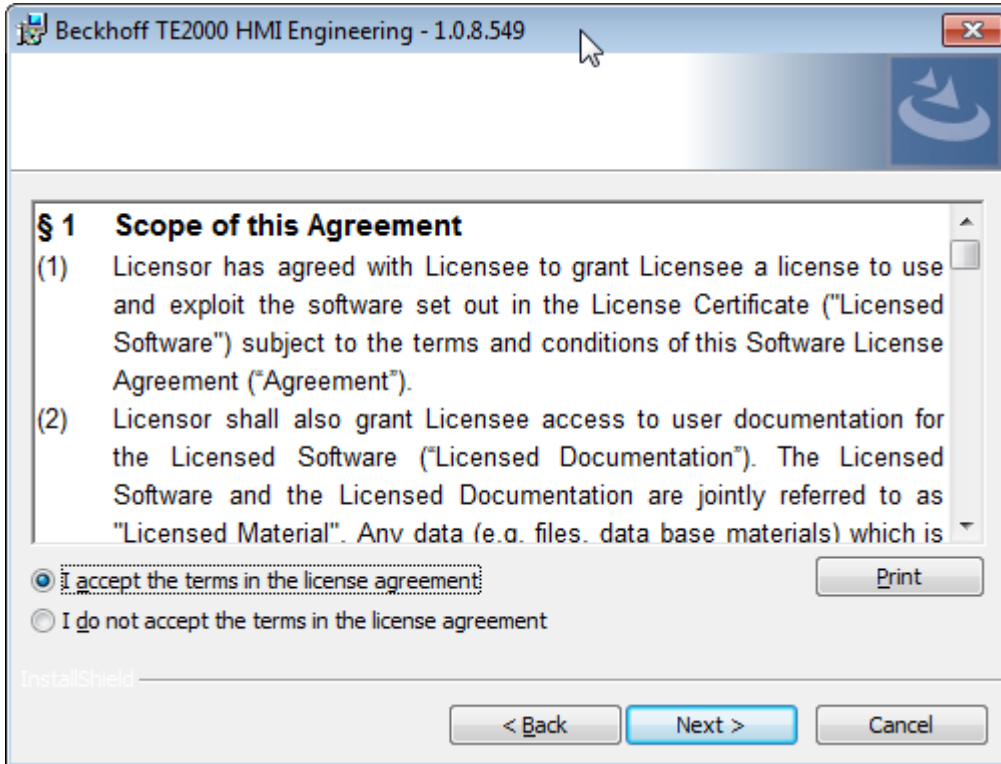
Beckhoff TE2000 HMI Engineering - 1.0.8.549

§ 1 Scope of this Agreement

(1) Licensor has agreed with Licensee to grant Licensee a license to use and exploit the software set out in the License Certificate ("Licensed Software") subject to the terms and conditions of this Software License Agreement ("Agreement").

(2) Licensor shall also grant Licensee access to user documentation for the Licensed Software ("Licensed Documentation"). The Licensed Software and the Licensed Documentation are jointly referred to as "Licensed Material". Any data (e.g. files, data base materials) which is

I accept the terms in the license agreement

Print

I do not accept the terms in the license agreement

InstallShield

< Back

Next >

Cancel